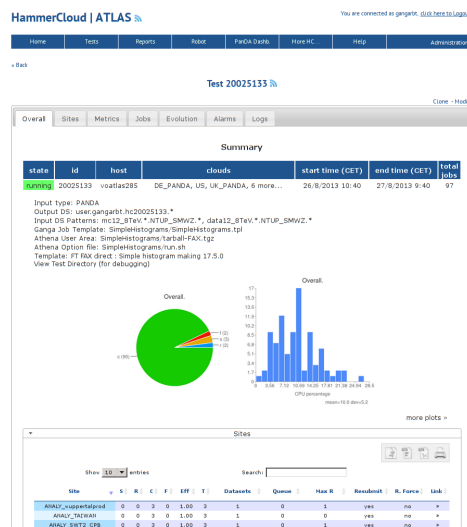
HammerCloud | ATLAS

You are connected as gangarbt. click here to Logo

Home | Tests | Reports | Robot | PanDA Dashb. | More HC | Help | Administration

« Back

Test 20025133

Clone · Modi

Overall | Sites | Metrics | Jobs | Evolution | Alarms | Logs

Summary

| state | id | host | clouds | start time (CET) | end time (CET) | total jobs |
|---|---|---|---|---|---|---|
| running | 20025133 | voatlas285 | DE_PANDA, US, UK_PANDA, 6 more... | 26/8/2013 10:40 | 27/8/2013 9:40 | 97 |

Input type: PANDA
Output DS: user.gangarbt.hc20025133.*
Input DS Patterns: mc12_8TeV.*.NTUP_SMWZ.*, data12_8TeV.*.NTUP_SMWZ.*
Ganga Job Template: SimpleHistograms/SimpleHistograms.tpl
Athena User Area: SimpleHistograms/tarball-FAX.tgz
Athena Option file: SimpleHistograms/run.sh
Template: FT FAX direct : Simple histogram mal.ing 17.5.0
View Test Directory (for debugging)

Overall.

f (2)
r (3)
1 (3)
c (86)

Overall.

CPU percentage

more plots »

Sites

Show 10 entries

Search:

| Site | S | R | C | F | Eff | T | Datasets | Queue | Max R | Resubmit | R. Force | Link |
|---|---|---|---|---|---|---|---|---|---|---|---|---|
| ANALY_wuppertalprod | 0 | 0 | 3 | 0 | 1.00 | 3 | 1 | 0 | 1 | yes | no | » |
| ANALY_TAIWAN | 0 | 0 | 3 | 0 | 1.00 | 3 | 1 | 0 | 0 | yes | no | » |
| ANALY_SWT2_CPB | 0 | 0 | 3 | 0 | 1.00 | 3 | 1 | 0 | 1 | yes | no | » |